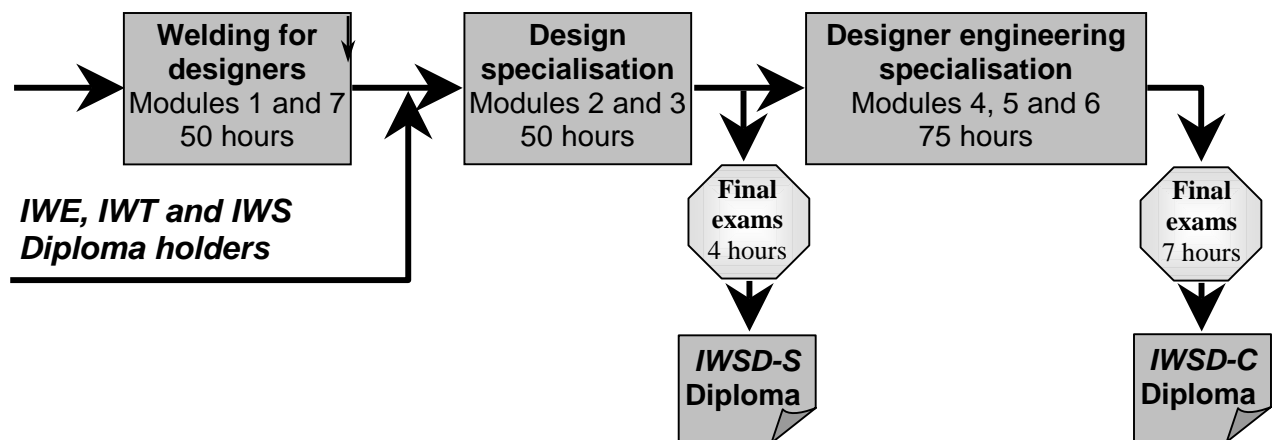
Welding for designers
Modules 1 and 7
50 hours

Design specialisation
Modules 2 and 3
50 hours

Designer engineering specialisation
Modules 4, 5 and 6
75 hours

IWE, IWT and IWS Diploma holders

Final exams
4 hours

Final exams
7 hours

IWSD-S Diploma

IWSD-C Diploma